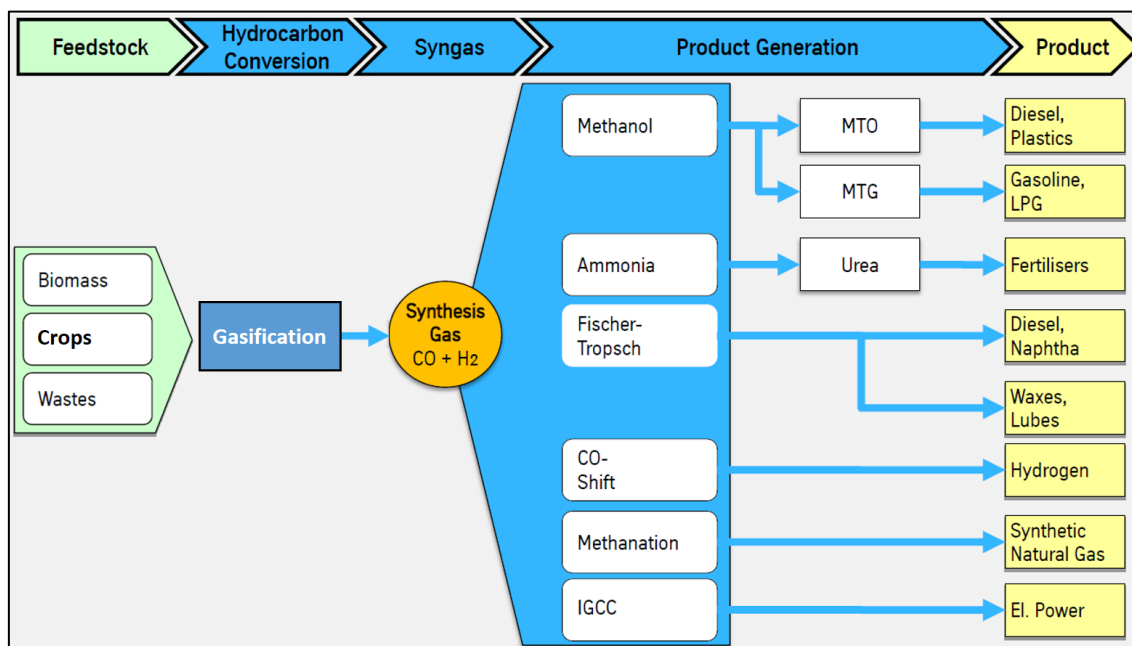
Feedstock
Hydrocarbon Conversion
Syngas
Product Generation
Product

Biomass
Crops
Wastes

Gasification

Synthesis Gas
$CO + H_2$

Methanol
MTO
Diesel, Plastics
MTG
Gasoline, LPG

Ammonia
Urea
Fertilisers

Fischer-Tropsch
Diesel, Naphtha
Waxes, Lubes

CO-Shift
Hydrogen

Methanation
Synthetic Natural Gas

IGCC
El. Power